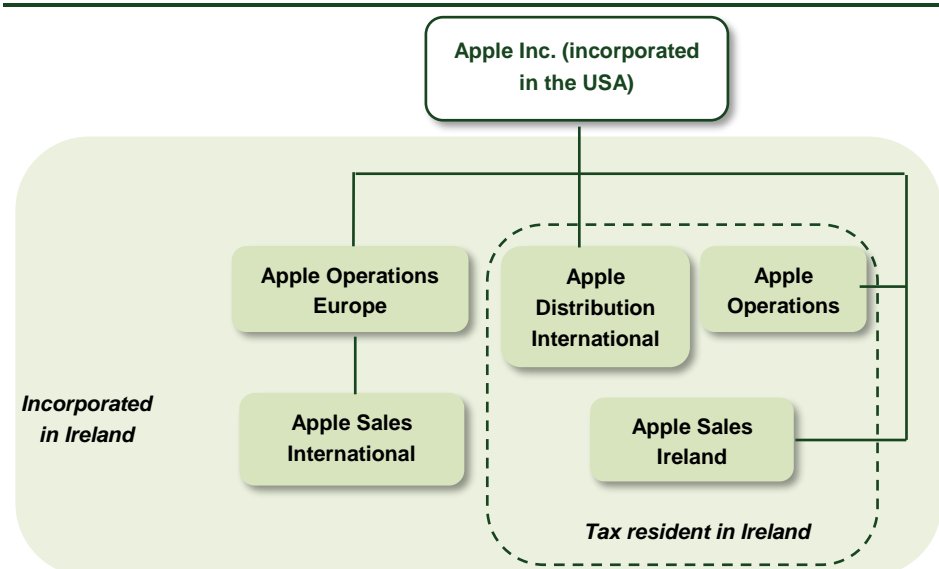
Apple Inc. (incorporated in the USA)

Apple Operations Europe

Apple Distribution International

Apple Operations

Incorporated in Ireland

Apple Sales International

Apple Sales Ireland

Tax resident in Ireland